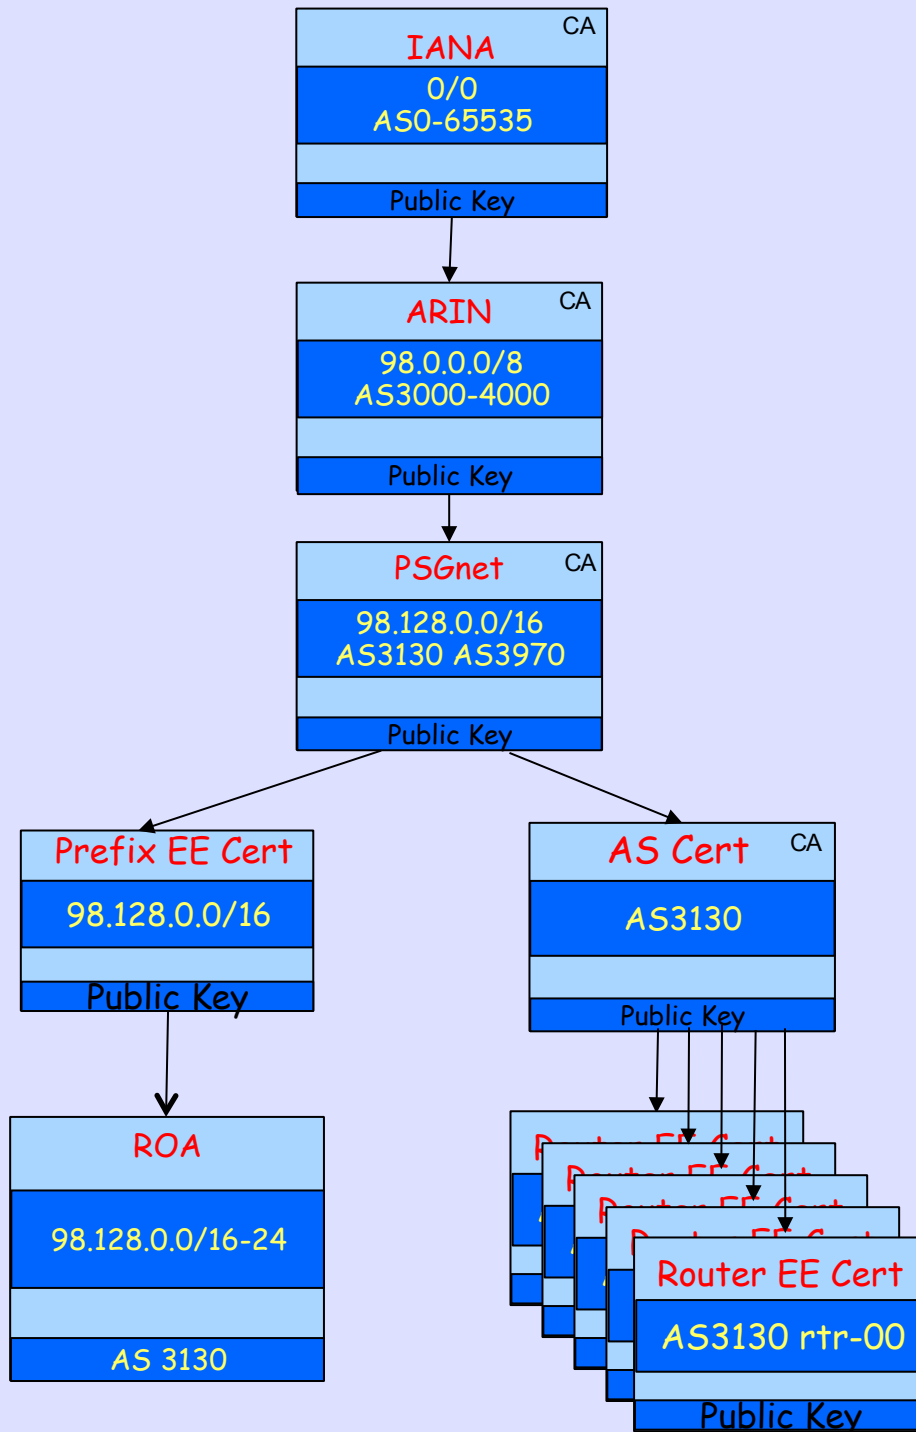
CA
IANA
0/0
AS0-65535
Public Key

CA
ARIN
98.0.0.0/8
AS3000-4000
Public Key

CA
PSGnet
98.128.0.0/16
AS3130 AS3970
Public Key

Prefix EE Cert
98.128.0.0/16
Public Key

CA
AS Cert
AS3130
Public Key

ROA
98.128.0.0/16-24
AS 3130

Router EE Cert
AS3130 rtr-00
Public Key